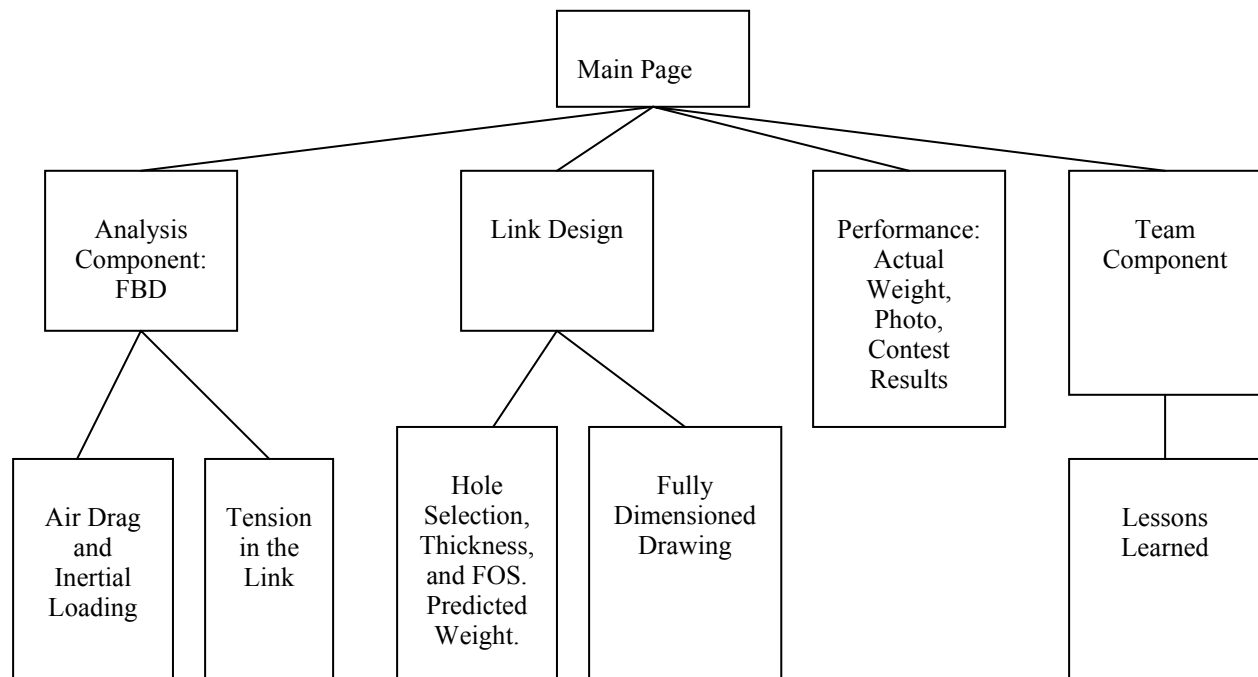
Main Page

Analysis Component: FBD

Link Design

Performance: Actual Weight, Photo, Contest Results

Team Component

Air Drag and Inertial Loading

Tension in the Link

Hole Selection, Thickness, and FOS. Predicted Weight.

Fully Dimensioned Drawing

Lessons Learned